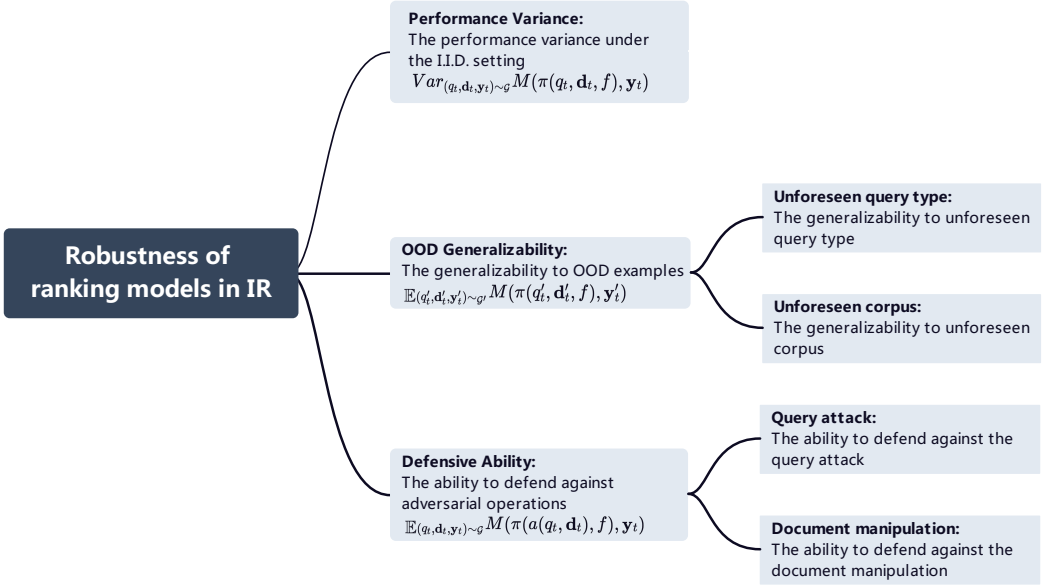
Robustness of ranking models in IR

Performance Variance:
The performance variance under the I.I.D. setting
$Var_{(q_t,\mathbf{d}_t,\mathbf{y}_t)\sim\mathcal{G}} M(\pi(q_t,\mathbf{d}_t,f),\mathbf{y}_t)$

OOD Generalizability:
The generalizability to OOD examples
$\mathbb{E}_{(q_t',\mathbf{d}_t',\mathbf{y}_t')\sim\mathcal{G}'} M(\pi(q_t',\mathbf{d}_t',f),\mathbf{y}_t')$

Unforeseen query type:
The generalizability to unforeseen query type

Unforeseen corpus:
The generalizability to unforeseen corpus

Defensive Ability:
The ability to defend against adversarial operations
$\mathbb{E}_{(q_t,\mathbf{d}_t,\mathbf{y}_t)\sim\mathcal{G}} M(\pi(a(q_t,\mathbf{d}_t),f),\mathbf{y}_t)$

Query attack:
The ability to defend against the query attack

Document manipulation:
The ability to defend against the document manipulation